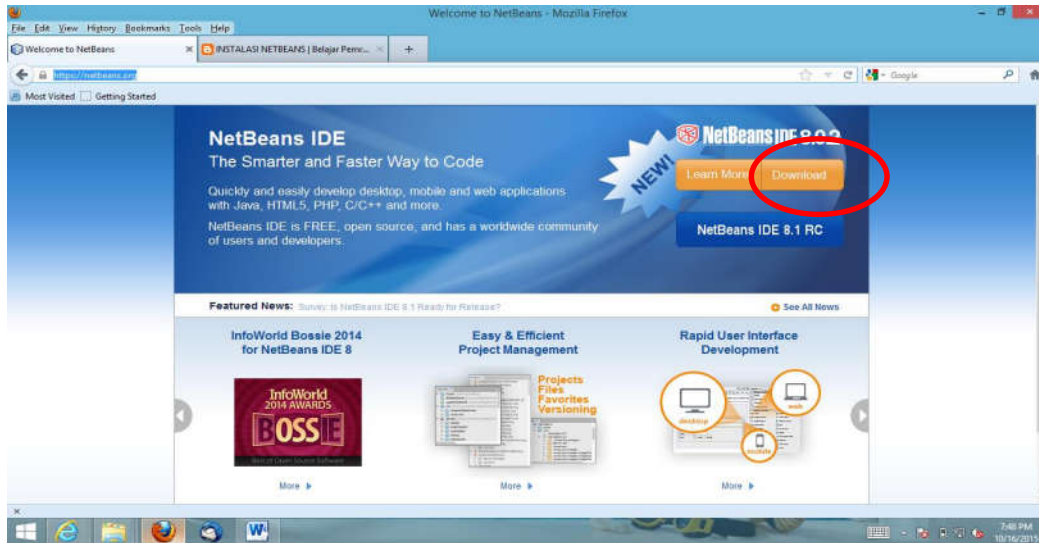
Welcome to NetBeans - Mozilla Firefox

File Edit View History Bookmarks Tools Help

Welcome to NetBeans × INSTALASI NETBEANS | Belajar Pemr... × +

https://netbeans.org

Google

Most Visited Getting Started

NetBeans IDE

The Smarter and Faster Way to Code

Quickly and easily develop desktop, mobile and web applications with Java, HTML5, PHP, C/C++ and more.

NetBeans IDE is FREE, open source, and has a worldwide community of users and developers.

NEW!

NetBeans IDE 8.0.2

Learn More Download

NetBeans IDE 8.1 RC

Featured News: Survey: Is NetBeans IDE 8.1 Ready for Release?

See All News

InfoWorld Bossie 2014 for NetBeans IDE 8

InfoWorld 2014 AWARDS BOSSIE

Best of Open Source Software

More

Easy & Efficient Project Management

Projects Files Favorites Versioning

More

Rapid User Interface Development

desktop web mobile

More

7:48 PM 10/16/2015